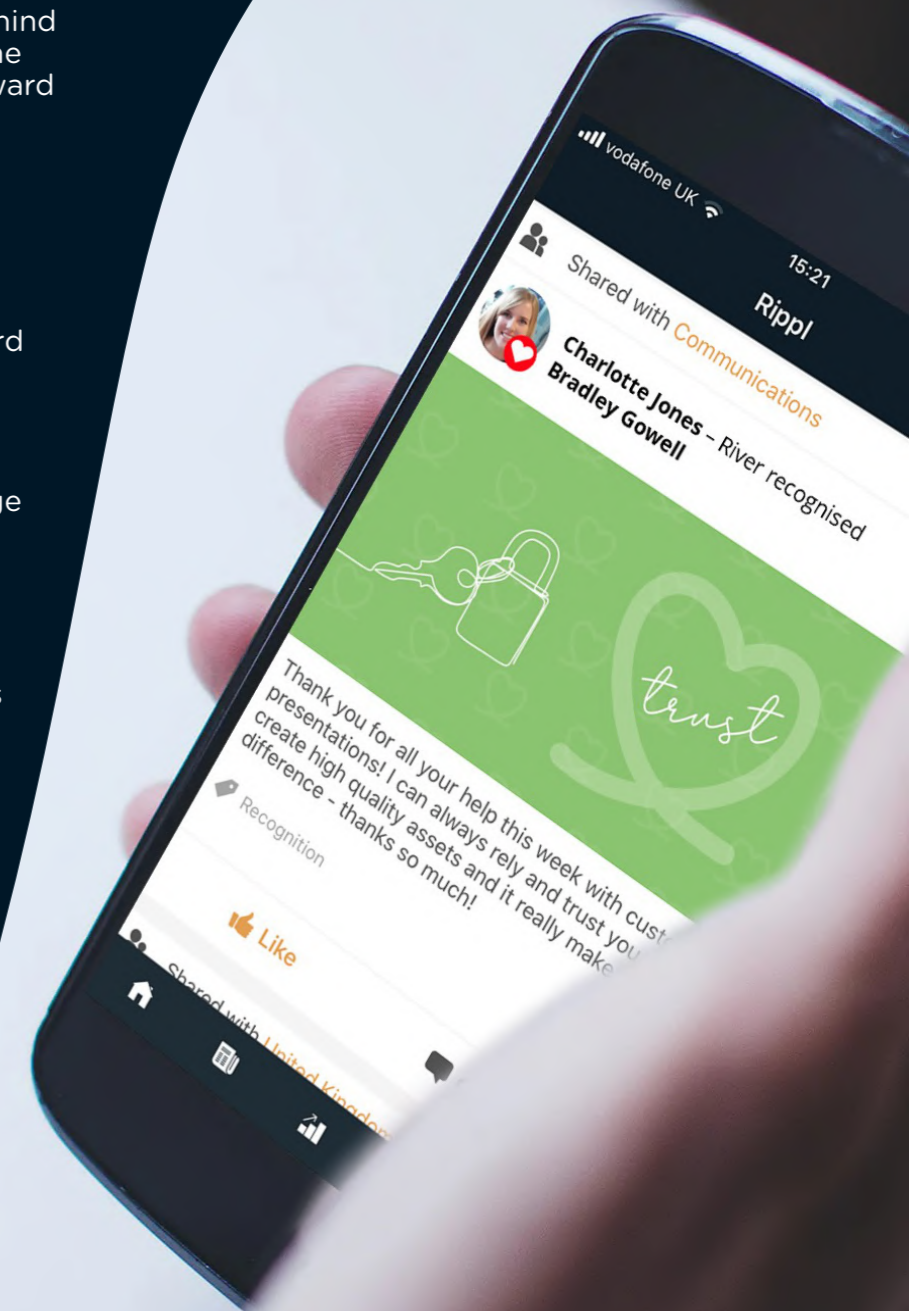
mind
he
ward

rd

ge

s

vodafone UK

15:21

Rippl

Shared with Communications

Charlotte Jones – River recognised Bradley Gowell

trust

Thank you for all your help this week with cust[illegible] presentations! I can always rely and trust you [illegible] create high quality assets and it really make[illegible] difference - thanks so much!

Recognition

Like

Shared with United Kingdom